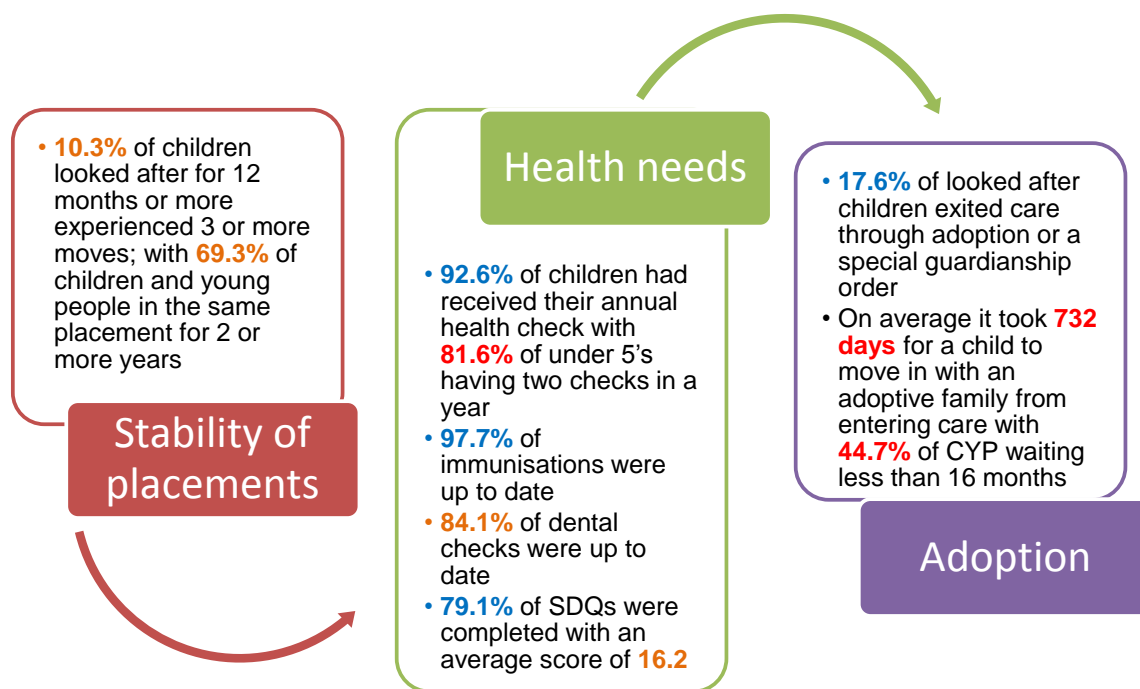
• 10.3% of children looked after for 12 months or more experienced 3 or more moves; with 69.3% of children and young people in the same placement for 2 or more years

Stability of placements

Health needs

• 92.6% of children had received their annual health check with 81.6% of under 5's having two checks in a year
• 97.7% of immunisations were up to date
• 84.1% of dental checks were up to date
• 79.1% of SDQs were completed with an average score of 16.2

• 17.6% of looked after children exited care through adoption or a special guardianship order
• On average it took 732 days for a child to move in with an adoptive family from entering care with 44.7% of CYP waiting less than 16 months

Adoption